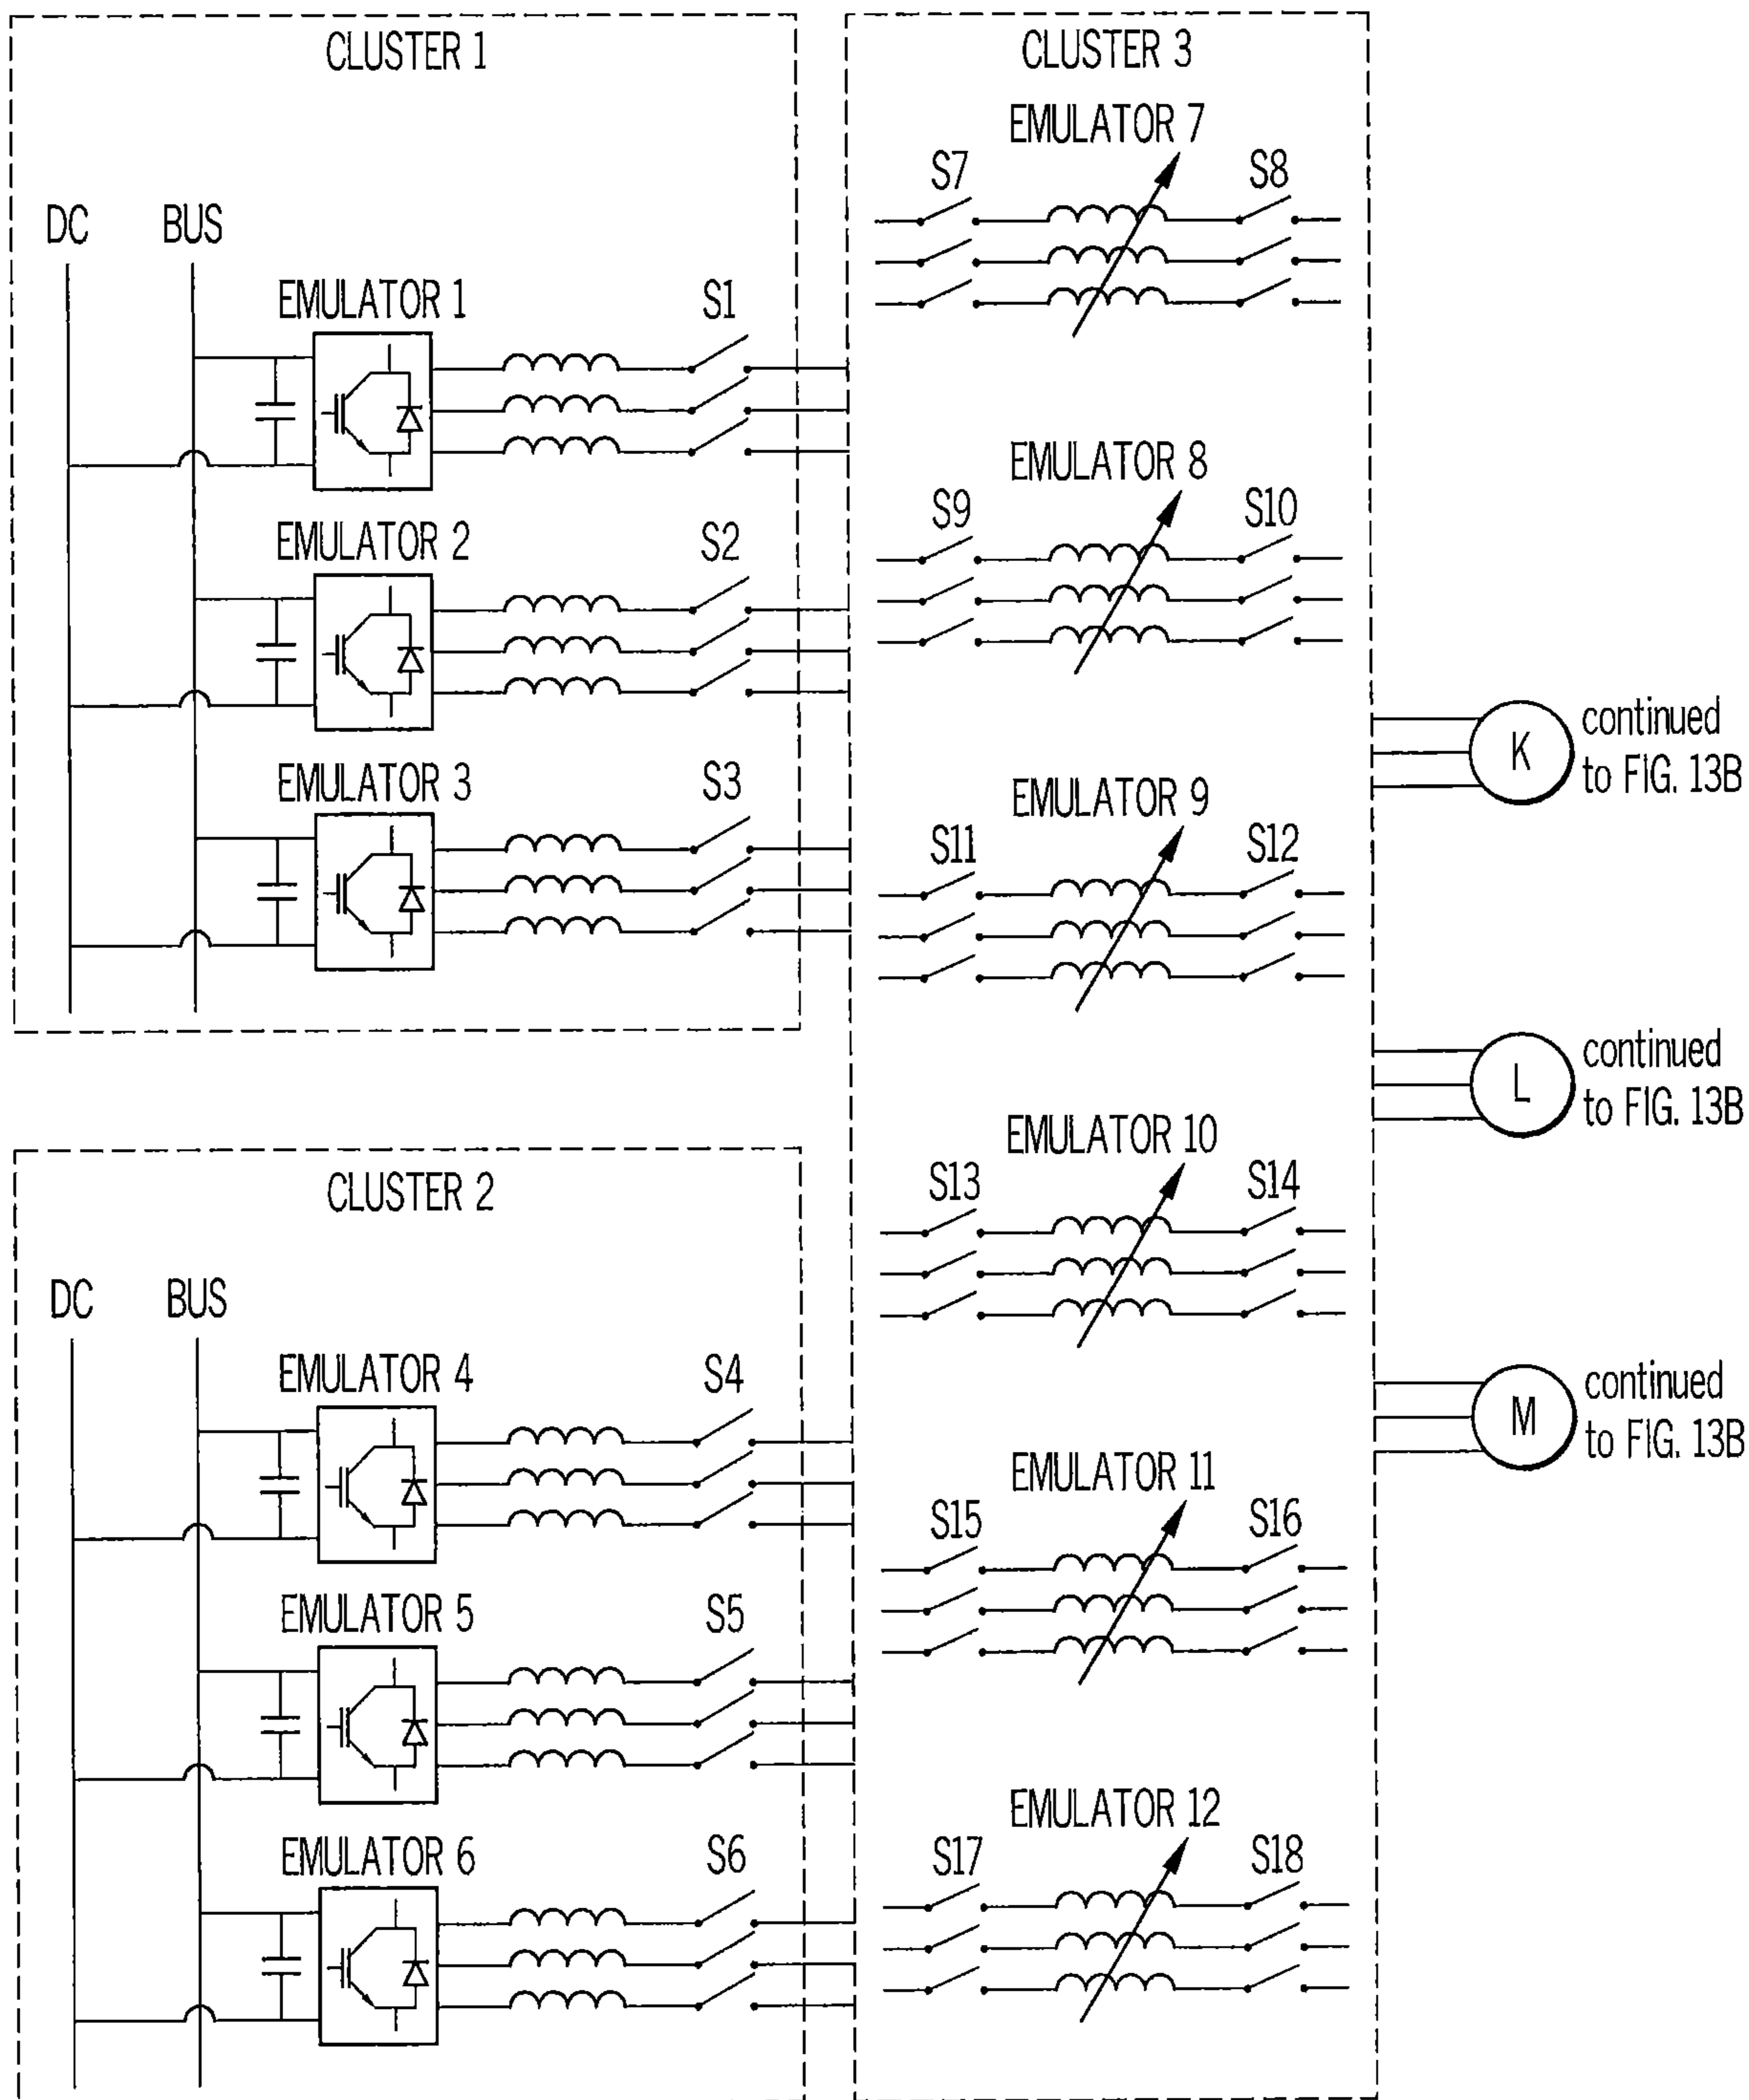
CLUSTER 1

DC BUS

EMULATOR 1 S1

EMULATOR 2 S2

EMULATOR 3 S3

CLUSTER 2

DC BUS

EMULATOR 4 S4

EMULATOR 5 S5

EMULATOR 6 S6

CLUSTER 3

EMULATOR 7
S7 S8

EMULATOR 8
S9 S10

EMULATOR 9
S11 S12

EMULATOR 10
S13 S14

EMULATOR 11
S15 S16

EMULATOR 12
S17 S18

K continued to FIG. 13B

L continued to FIG. 13B

M continued to FIG. 13B